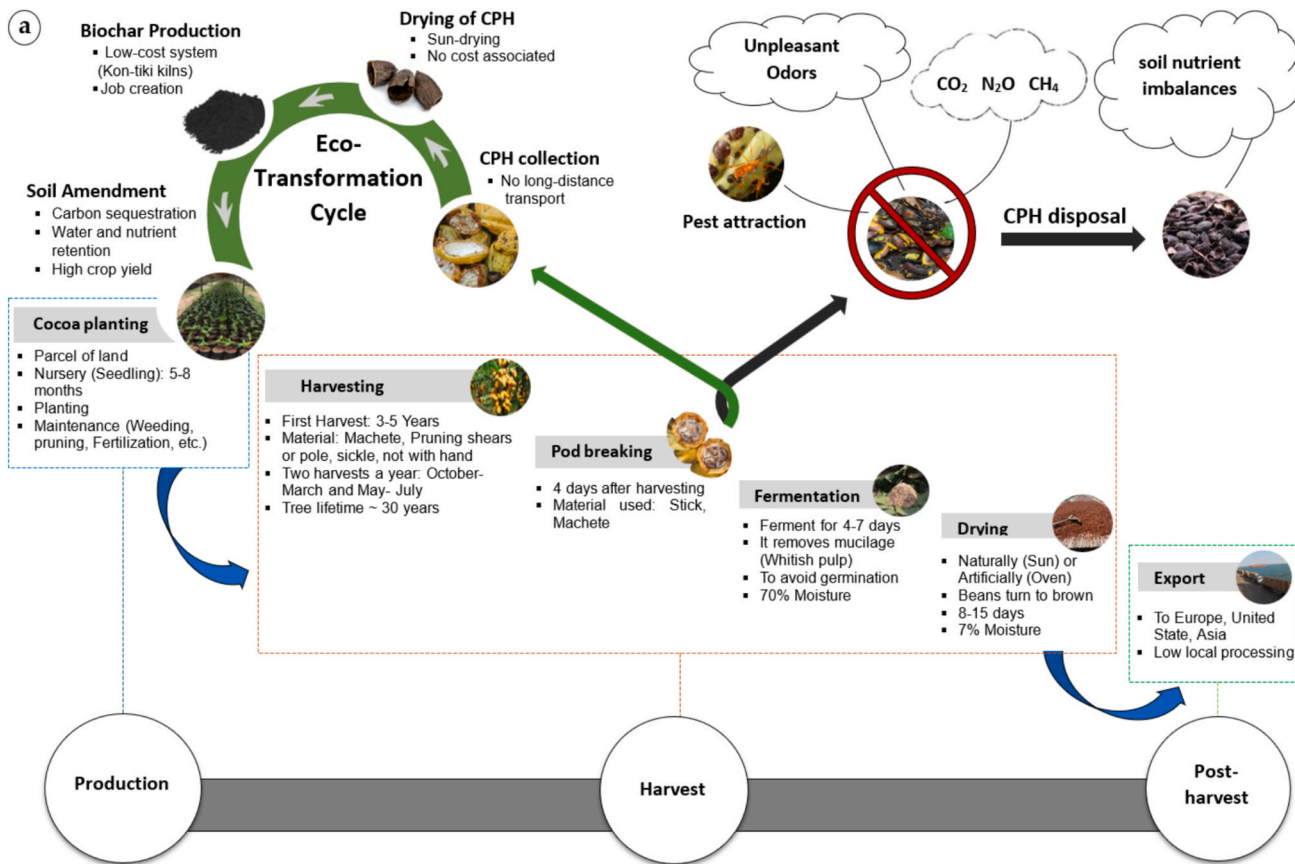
a

Biochar Production
- Low-cost system (Kon-tiki kilns)
- Job creation

Drying of CPH
- Sun-drying
- No cost associated

Eco-Transformation Cycle

CPH collection
- No long-distance transport

Soil Amendment
- Carbon sequestration
- Water and nutrient retention
- High crop yield

Unpleasant Odors

$CO_2$ $N_2O$ $CH_4$

soil nutrient imbalances

Pest attraction

CPH disposal

Cocoa planting
- Parcel of land
- Nursery (Seedling): 5-8 months
- Planting
- Maintenance (Weeding, pruning, Fertilization, etc.)

Harvesting
- First Harvest: 3-5 Years
- Material: Machete, Pruning shears or pole, sickle, not with hand
- Two harvests a year: October-March and May- July
- Tree lifetime ~ 30 years

Pod breaking
- 4 days after harvesting
- Material used: Stick, Machete

Fermentation
- Ferment for 4-7 days
- It removes mucilage (Whitish pulp)
- To avoid germination
- 70% Moisture

Drying
- Naturally (Sun) or Artificially (Oven)
- Beans turn to brown
- 8-15 days
- 7% Moisture

Export
- To Europe, United State, Asia
- Low local processing

Production

Harvest

Post-harvest